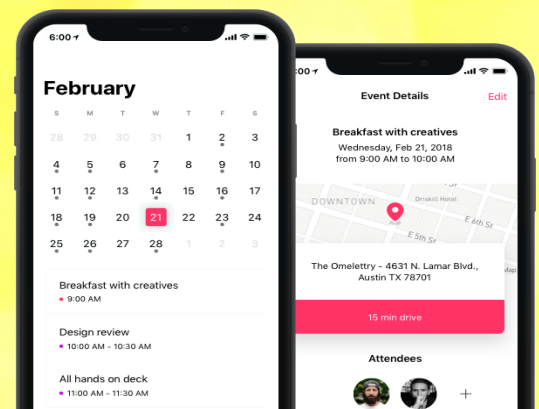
6:00

February

| S | M | T | W | T | F | S |
|---|---|---|---|---|---|---|
| 28 | 29 | 30 | 31 | 1 | 2 | 3 |
| 4 | 5 | 6 | 7 | 8 | 9 | 10 |
| 11 | 12 | 13 | 14 | 15 | 16 | 17 |
| 18 | 19 | 20 | 21 | 22 | 23 | 24 |
| 25 | 26 | 27 | 28 | 1 | 2 | 3 |

Breakfast with creatives
9:00 AM

Design review
10:00 AM - 10:30 AM

All hands on deck
11:00 AM - 11:30 AM

6:00

Event Details
Edit

Breakfast with creatives
Wednesday, Feb 21, 2018
from 9:00 AM to 10:00 AM

DOWNTOWN
Driskill Hotel
E 6th St
E 5th St

The Omelettry - 4631 N. Lamar Blvd., Austin TX 78701

15 min drive

Attendees

+